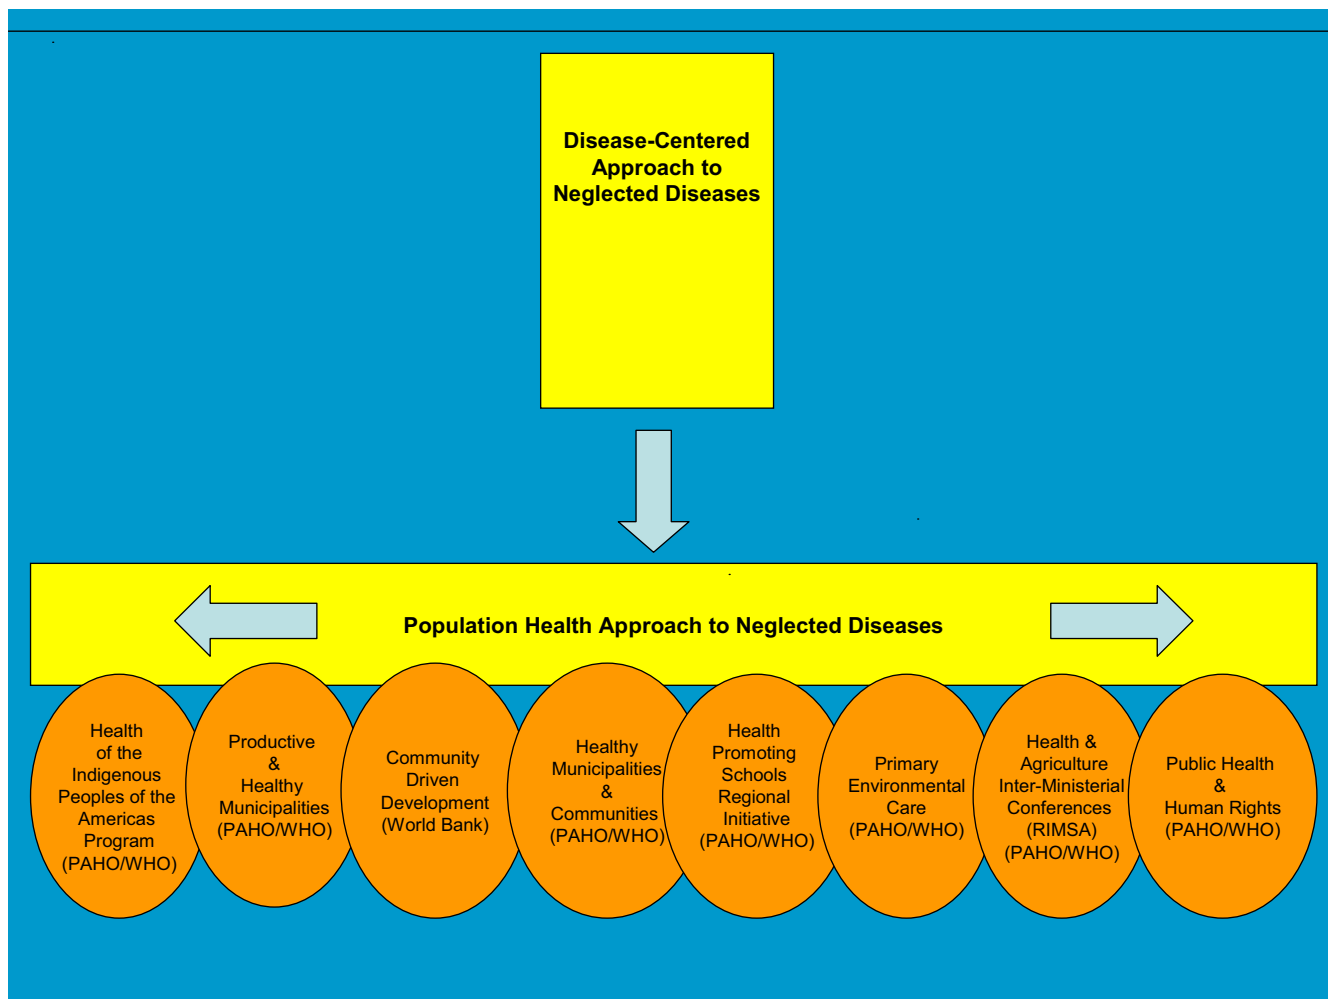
Disease-Centered Approach to Neglected Diseases

Population Health Approach to Neglected Diseases

Health of the Indigenous Peoples of the Americas Program (PAHO/WHO)

Productive & Healthy Municipalities (PAHO/WHO)

Community Driven Development (World Bank)

Healthy Municipalities & Communities (PAHO/WHO)

Health Promoting Schools Regional Initiative (PAHO/WHO)

Primary Environmental Care (PAHO/WHO)

Health & Agriculture Inter-Ministerial Conferences (RIMSA) (PAHO/WHO)

Public Health & Human Rights (PAHO/WHO)